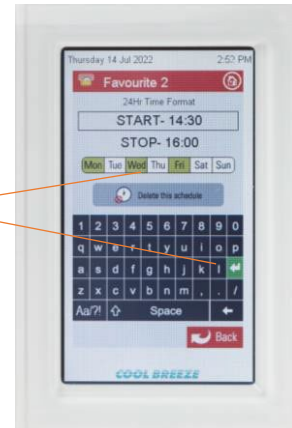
Thursday 14 Jul 2022 2:52 PM

Favourite 2

24Hr Time Format

START- 14:30

STOP- 16:00

Mon Tue Wed Thu Fri Sat Sun

Delete this schedule

1 2 3 4 5 6 7 8 9 0
q w e r t y u i o p
a s d f g h j k l
z x c v b n m , . /
Aa/?! Space

Back

COOL BREEZE